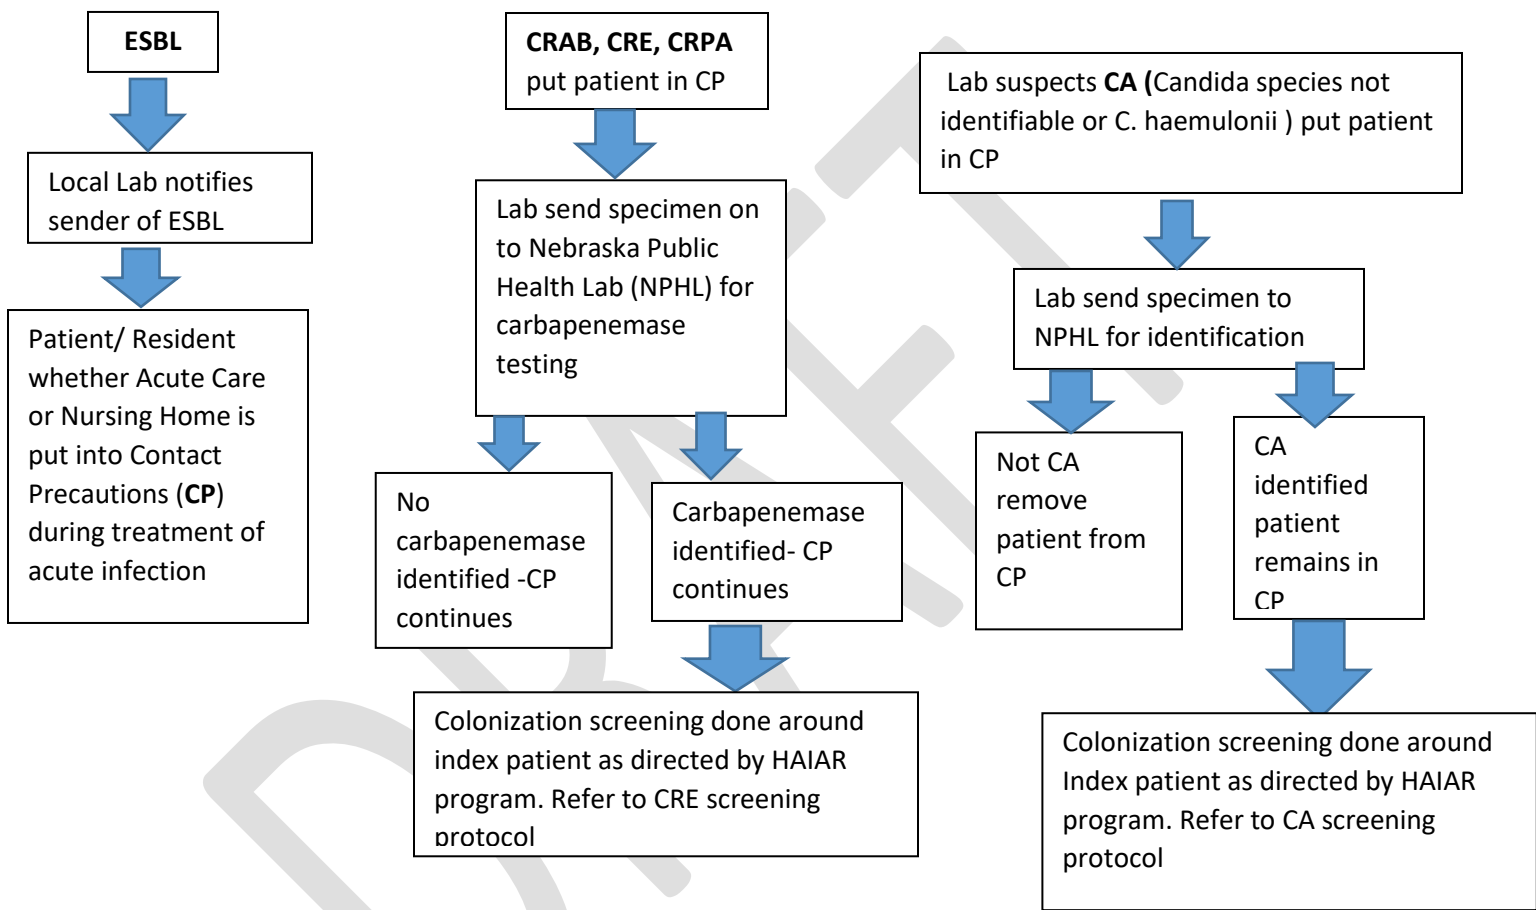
ESBL

Local Lab notifies sender of ESBL

Patient/ Resident whether Acute Care or Nursing Home is put into Contact Precautions (CP) during treatment of acute infection

CRAB, CRE, CRPA put patient in CP

Lab send specimen on to Nebraska Public Health Lab (NPHL) for carbapenemase testing

No carbapenemase identified -CP continues

Carbapenemase identified- CP continues

Colonization screening done around index patient as directed by HAIAR program. Refer to CRE screening protocol

Lab suspects CA (Candida species not identifiable or C. haemulonii ) put patient in CP

Lab send specimen to NPHL for identification

Not CA remove patient from CP

CA identified patient remains in CP

Colonization screening done around Index patient as directed by HAIAR program. Refer to CA screening protocol

DRAFT